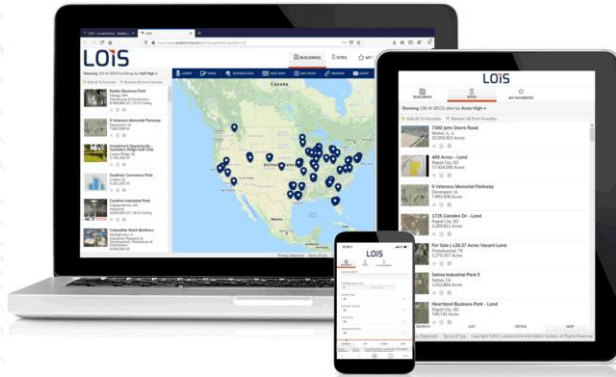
LOIS

BUILDINGS

SITES

Canada

United States

LOIS

BUILDINGS

SITES

MY FAVORITES

7300 John Deere Road

400 Acres - Land

0 Veterans Memorial Parkway

1725 Camden Dr - Land

For Sale | ±28.37 Acres Vacant Land

Salina Industrial Park E

Heartland Business Park - Land

SEARCH

LIST

DETAIL

MAP

LOIS